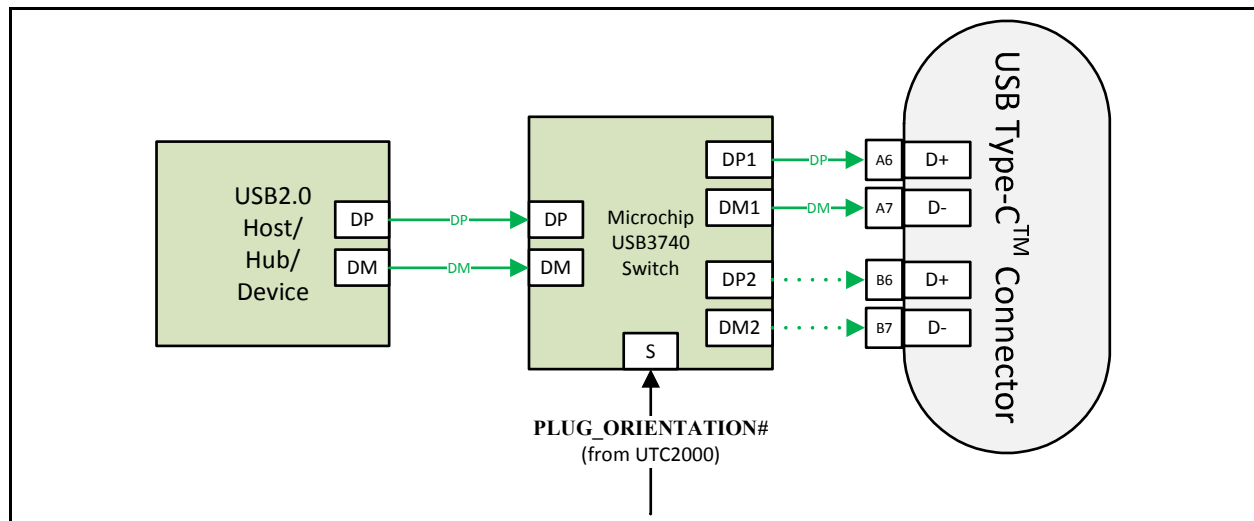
USB2.0 Host/ Hub/ Device

DP

DM

DP

DM

DP

DM

Microchip USB3740 Switch

DP1

DM1

DP2

DM2

S

DP

DM

A6

A7

B6

B7

D+

D-

D+

D-

USB Type-C$^{TM}$ Connector

PLUG_ORIENTATION#
(from UTC2000)